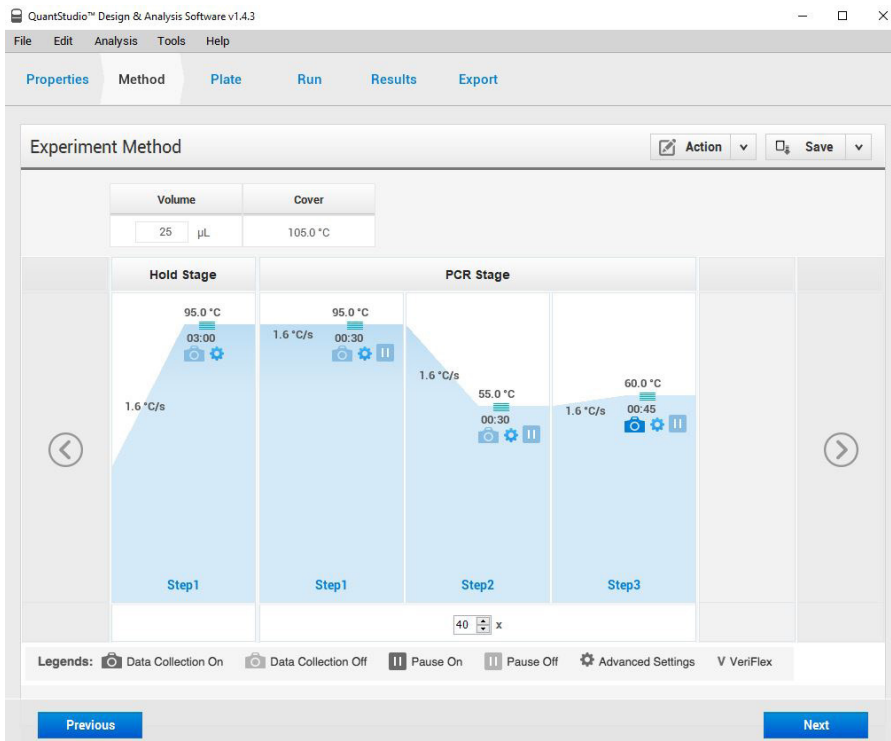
QuantStudio™ Design & Analysis Software v1.4.3

File Edit Analysis Tools Help

Properties Method Plate Run Results Export

Experiment Method

Action Save

| Volume | Cover |
|---|---|
| 25 µL | 105.0 °C |

Hold Stage

PCR Stage

95.0 °C
03:00

1.6 °C/s

Step1

1.6 °C/s
95.0 °C
00:30

Step1

1.6 °C/s
55.0 °C
00:30

Step2

1.6 °C/s
60.0 °C
00:45

Step3

40 x

Legends: Data Collection On Data Collection Off Pause On Pause Off Advanced Settings V VeriFlex

Previous

Next